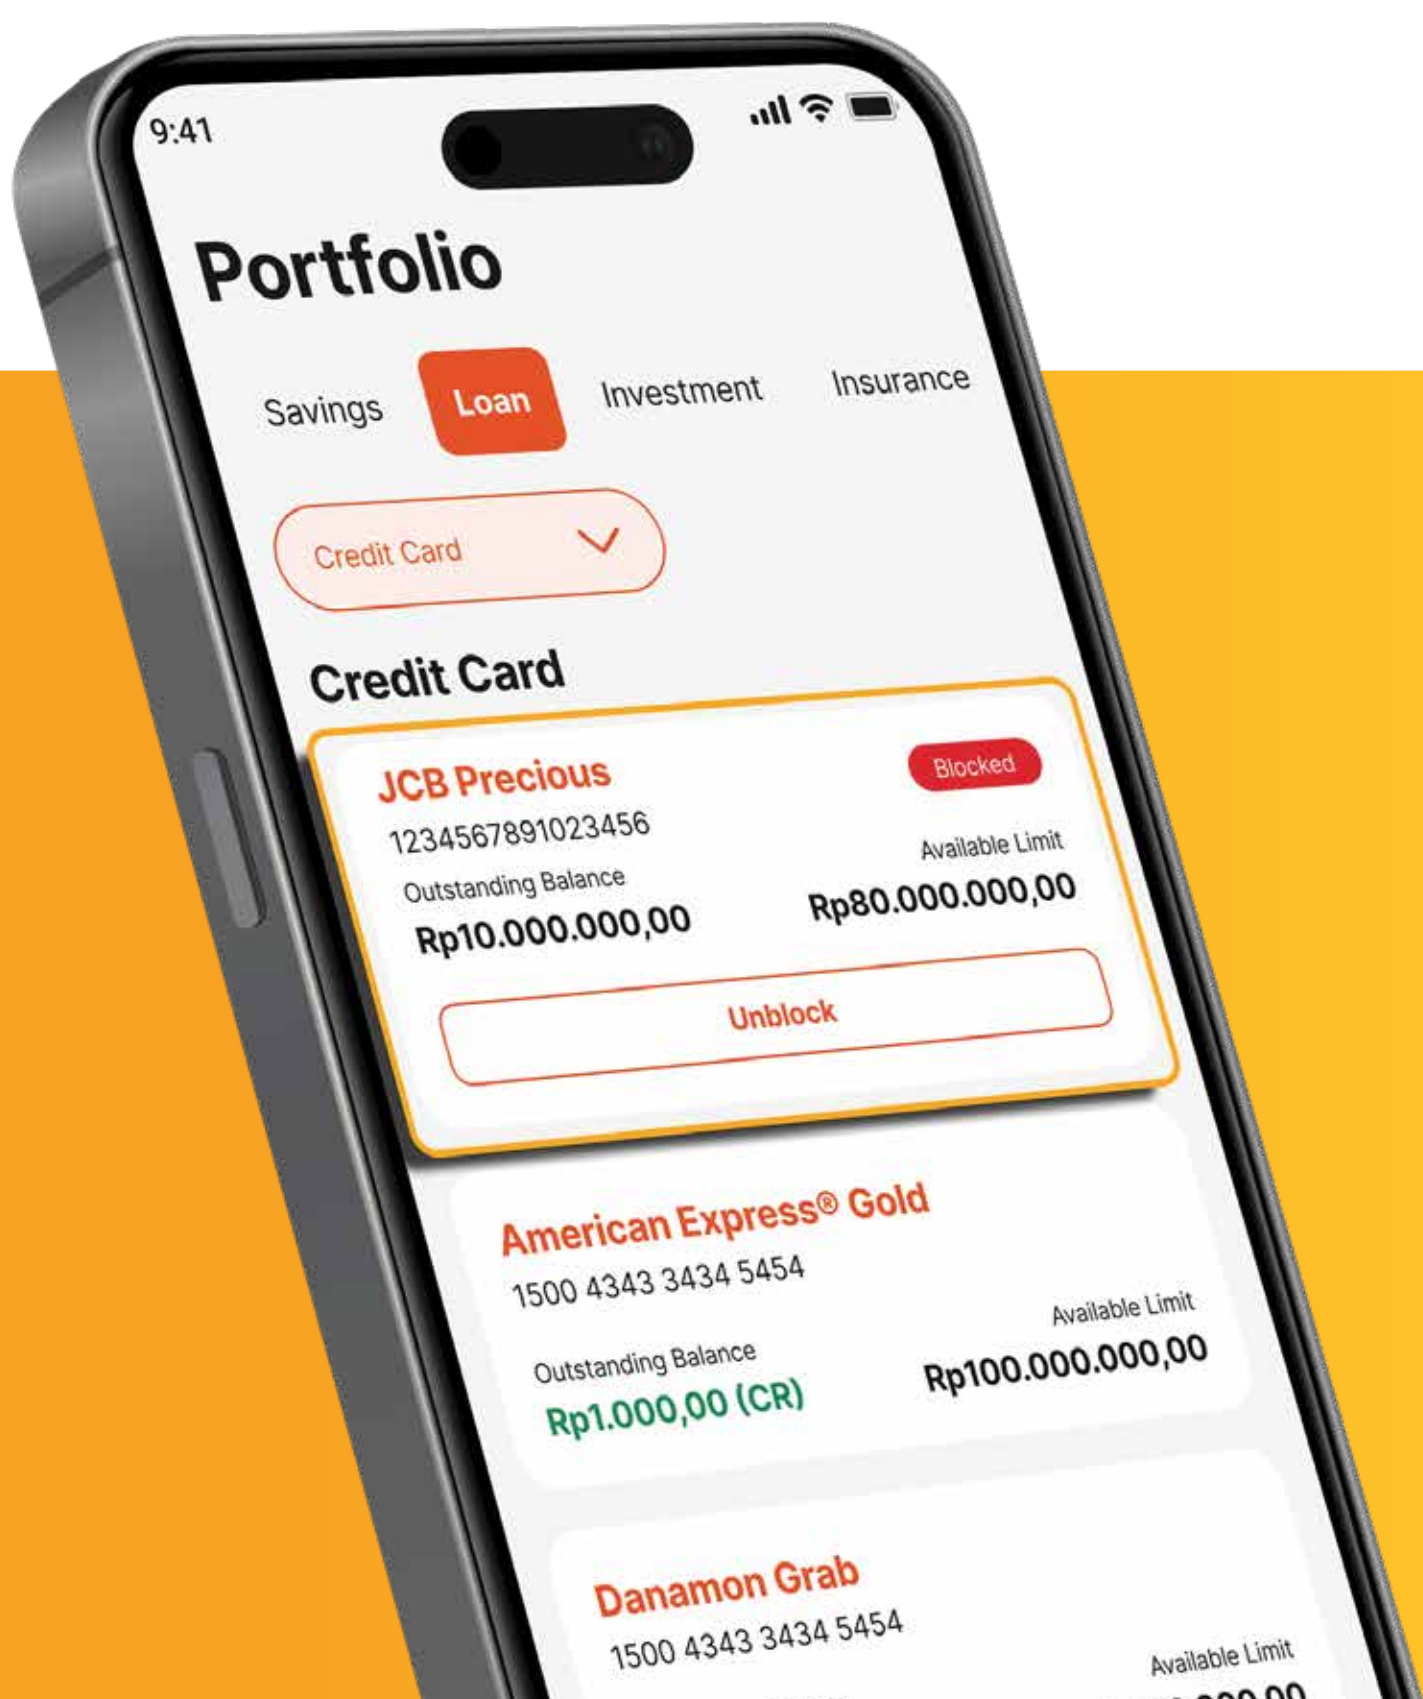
9:41

Portfolio

Savings Loan Investment Insurance

Credit Card

Credit Card

JCB Precious
Blocked
1234567891023456
Outstanding Balance
Rp10.000.000,00
Available Limit
Rp80.000.000,00
Unblock

American Express® Gold
1500 4343 3434 5454
Outstanding Balance
Rp1.000,00 (CR)
Available Limit
Rp100.000.000,00

Danamon Grab
1500 4343 3434 5454
Available Limit
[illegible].000,00